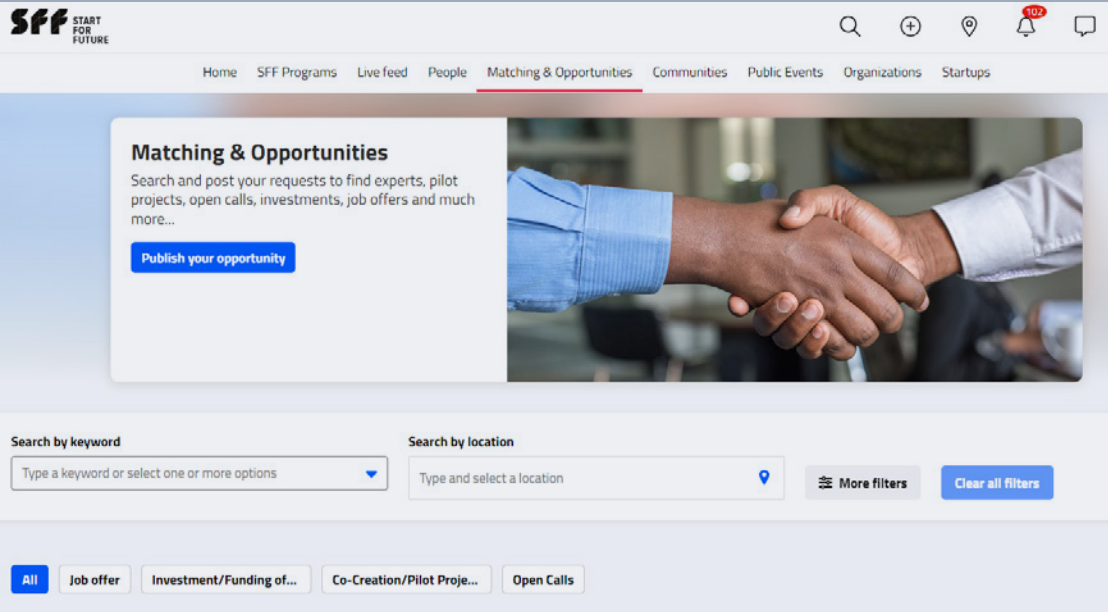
SFF START FOR FUTURE

102

Home SFF Programs Live feed People Matching & Opportunities Communities Public Events Organizations Startups

Matching & Opportunities

Search and post your requests to find experts, pilot projects, open calls, investments, job offers and much more...

Publish your opportunity

Search by keyword

Type a keyword or select one or more options

Search by location

Type and select a location

More filters

Clear all filters

All Job offer Investment/Funding of... Co-Creation/Pilot Proje... Open Calls